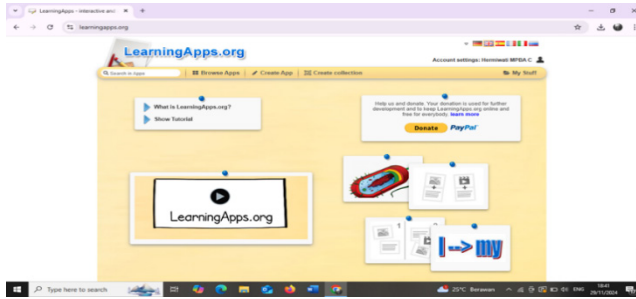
LearningApps - interactive and ×
learningapps.org
LearningApps.org
Account settings: Hermiwati MPDA C
Search in Apps
Browse Apps
Create App
Create collection
My Stuff
What is LearningApps.org?
Show Tutorial
Help us and donate. Your donation is used for further development and to keep LearningApps.org online and free for everybody. learn more
Donate
PayPal
LearningApps.org
I --> my
Type here to search
25°C Berawan
ENG
18:41
29/11/2024